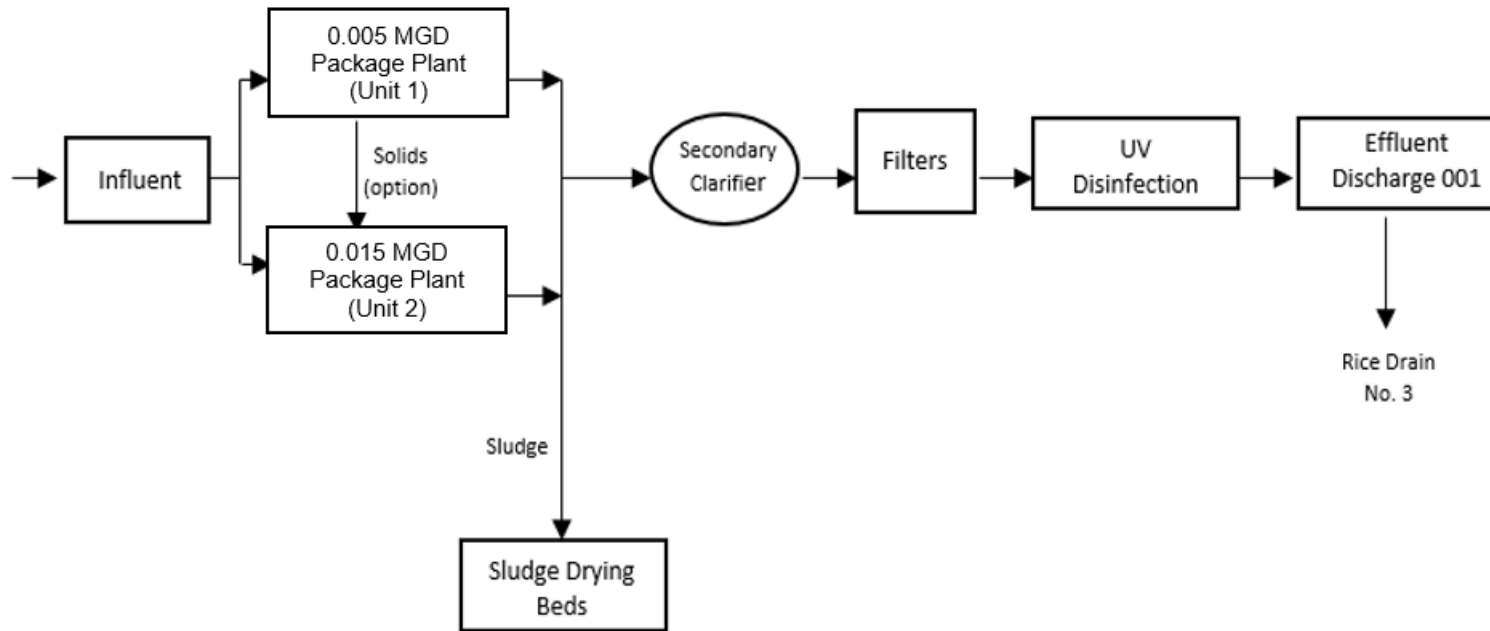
0.005 MGD Package Plant (Unit 1)

Influent

Solids (option)

0.015 MGD Package Plant (Unit 2)

Secondary Clarifier

Filters

UV Disinfection

Effluent Discharge 001

Rice Drain No. 3

Sludge

Sludge Drying Beds